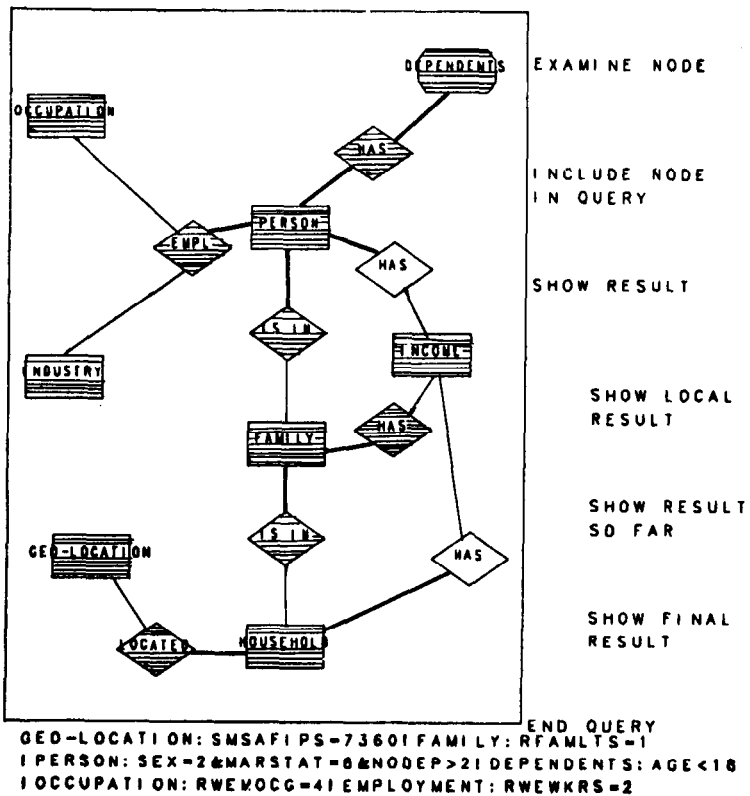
DEPENDENTS

OCCUPATION

HAS

EMPL

PERSON

HAS

IS IN

INCOME

INDUSTRY

FAMILY

HAS

IS IN

HAS

GEO-LOCATION

LOCATED

HOUSEHOLD

EXAMINE NODE

INCLUDE NODE IN QUERY

SHOW RESULT

SHOW LOCAL RESULT

SHOW RESULT SO FAR

SHOW FINAL RESULT

END QUERY

GEO-LOCATION: SMSAFIPS=7360|FAMILY: RFAMLTS=1
|PERSON: SEX=2&MARSTAT=6&NODEP>2|DEPENDENTS: AGE<18
|OCCUPATION: RWEMOCG=4|EMPLOYMENT: RWEWKRS=2